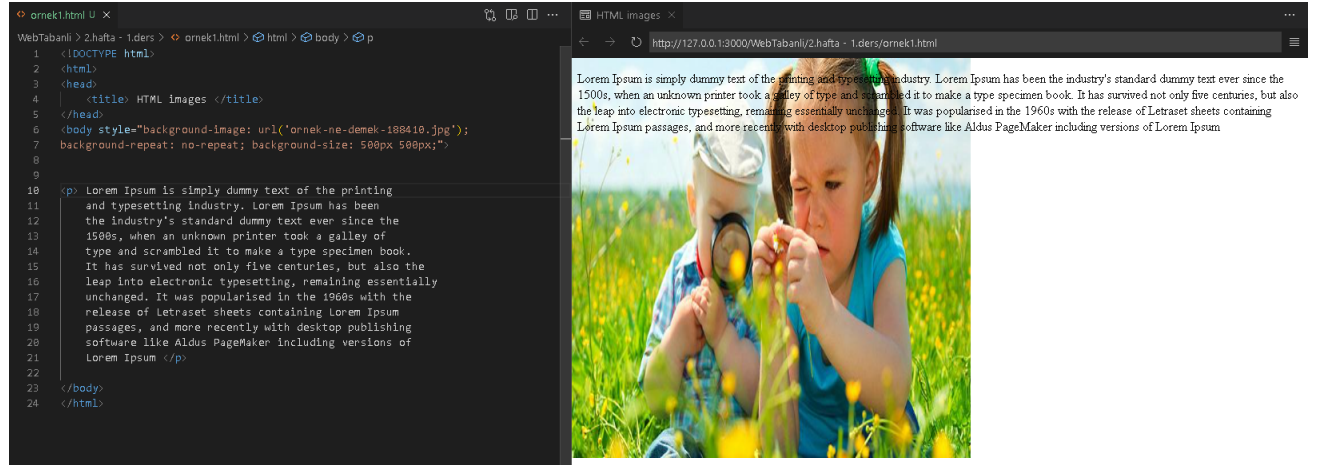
<> ornek1.html U ×

WebTabanli > 2.hafta - 1.ders > <> ornek1.html > html > body > p

1 <!DOCTYPE html>
2 <html>
3 <head>
4 <title> HTML images </title>
5 </head>
6 <body style="background-image: url('ornek-ne-demek-188410.jpg');
7 background-repeat: no-repeat; background-size: 500px 500px;">
8
9
10 <p> Lorem Ipsum is simply dummy text of the printing
11 and typesetting industry. Lorem Ipsum has been
12 the industry's standard dummy text ever since the
13 1500s, when an unknown printer took a galley of
14 type and scrambled it to make a type specimen book.
15 It has survived not only five centuries, but also the
16 leap into electronic typesetting, remaining essentially
17 unchanged. It was popularised in the 1960s with the
18 release of Letraset sheets containing Lorem Ipsum
19 passages, and more recently with desktop publishing
20 software like Aldus PageMaker including versions of
21 Lorem Ipsum </p>
22
23 </body>
24 </html>

HTML images ×

http://127.0.0.1:3000/WebTabanli/2.hafta - 1.ders/ornek1.html

Lorem Ipsum is simply dummy text of the printing and typesetting industry. Lorem Ipsum has been the industry's standard dummy text ever since the 1500s, when an unknown printer took a galley of type and scrambled it to make a type specimen book. It has survived not only five centuries, but also the leap into electronic typesetting, remaining essentially unchanged. It was popularised in the 1960s with the release of Letraset sheets containing Lorem Ipsum passages, and more recently with desktop publishing software like Aldus PageMaker including versions of Lorem Ipsum